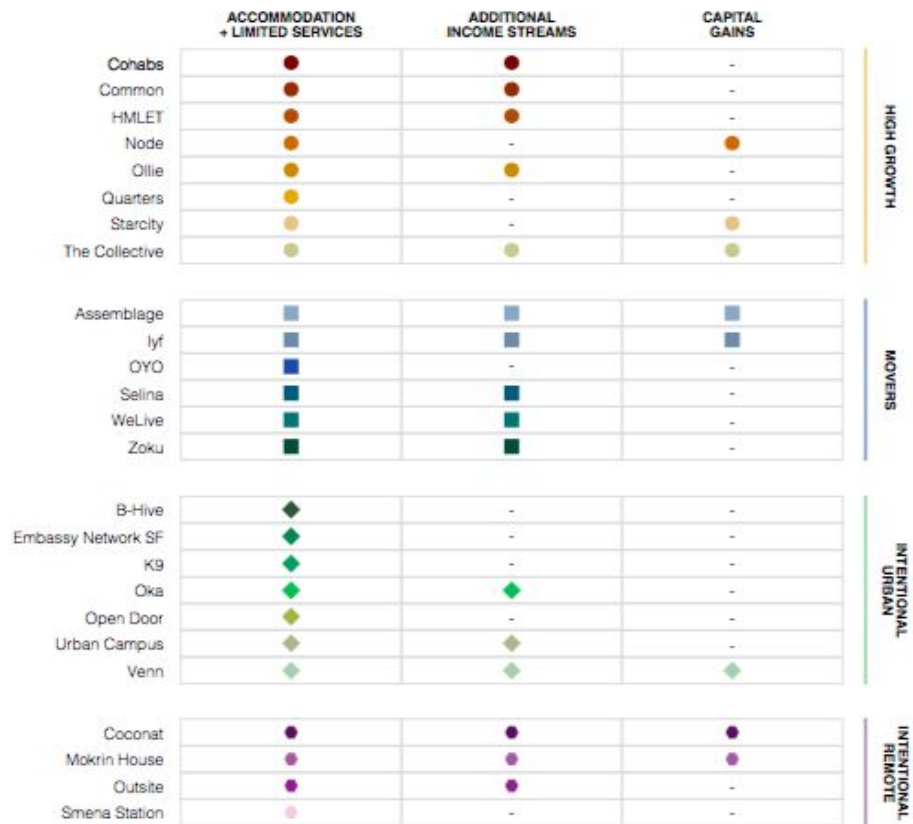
| | ACCOMMODATION + LIMITED SERVICES | ADDITIONAL INCOME STREAMS | CAPITAL GAINS | |
|---|---|---|---|---|
| Cohabs | ● | ● | - | HIGH GROWTH |
| Common | ● | ● | - | |
| HMLET | ● | ● | - | |
| Node | ● | - | ● | |
| Ollie | ● | ● | - | |
| Quarters | ● | - | - | |
| Starcity | ● | - | ● | |
| The Collective | ● | ● | ● | |
| Assemblage | ■ | ■ | ■ | MOVERS |
| lyf | ■ | ■ | ■ | |
| OYO | ■ | - | - | |
| Selina | ■ | ■ | - | |
| WeLive | ■ | ■ | - | |
| Zoku | ■ | ■ | - | |
| B-Hive | ◆ | - | - | INTENTIONAL URBAN |
| Embassy Network SF | ◆ | - | - | |
| K9 | ◆ | - | - | |
| Oka | ◆ | ◆ | - | |
| Open Door | ◆ | - | - | |
| Urban Campus | ◆ | ◆ | - | |
| Venn | ◆ | ◆ | ◆ | |
| Coconat | ● | ● | ● | INTENTIONAL REMOTE |
| Mokrin House | ● | ● | ● | |
| Outsite | ● | ● | - | |
| Smena Station | ● | - | - | |